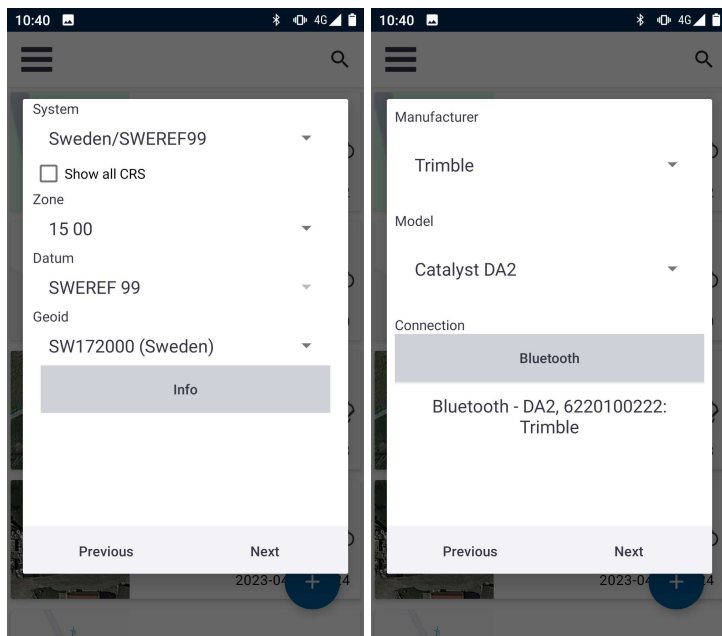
10:40 4G

System

Sweden/SWEREF99

Show all CRS

Zone

15 00

Datum

SWEREF 99

Geoid

SW172000 (Sweden)

Info

Previous

Next

2023-04 4

10:40 4G

Manufacturer

Trimble

Model

Catalyst DA2

Connection

Bluetooth

Bluetooth - DA2, 6220100222: Trimble

Previous

Next

2023-04